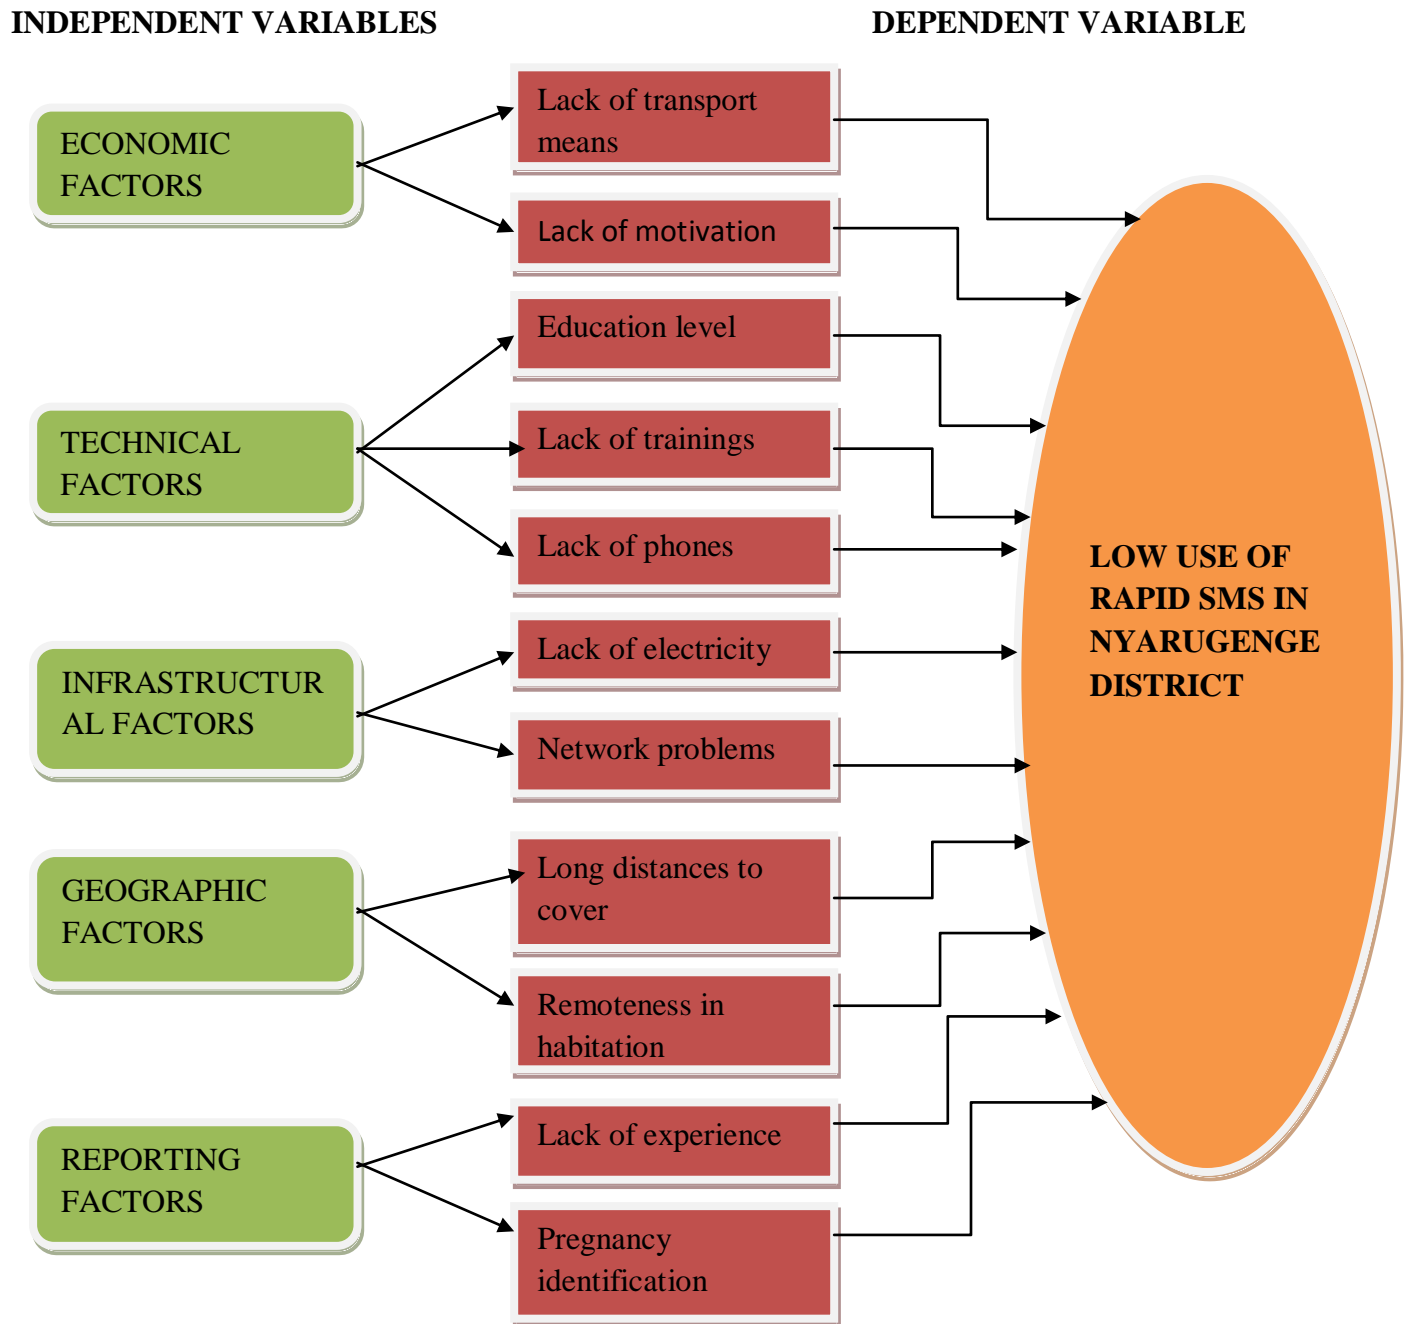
INDEPENDENT VARIABLES

DEPENDENT VARIABLE

ECONOMIC FACTORS

Lack of transport means

Lack of motivation

Education level

TECHNICAL FACTORS

Lack of trainings

Lack of phones

Lack of electricity

INFRASTRUCTURAL FACTORS

Network problems

GEOGRAPHIC FACTORS

Long distances to cover

Remoteness in habitation

REPORTING FACTORS

Lack of experience

Pregnancy identification

LOW USE OF RAPID SMS IN NYARUGENGE DISTRICT